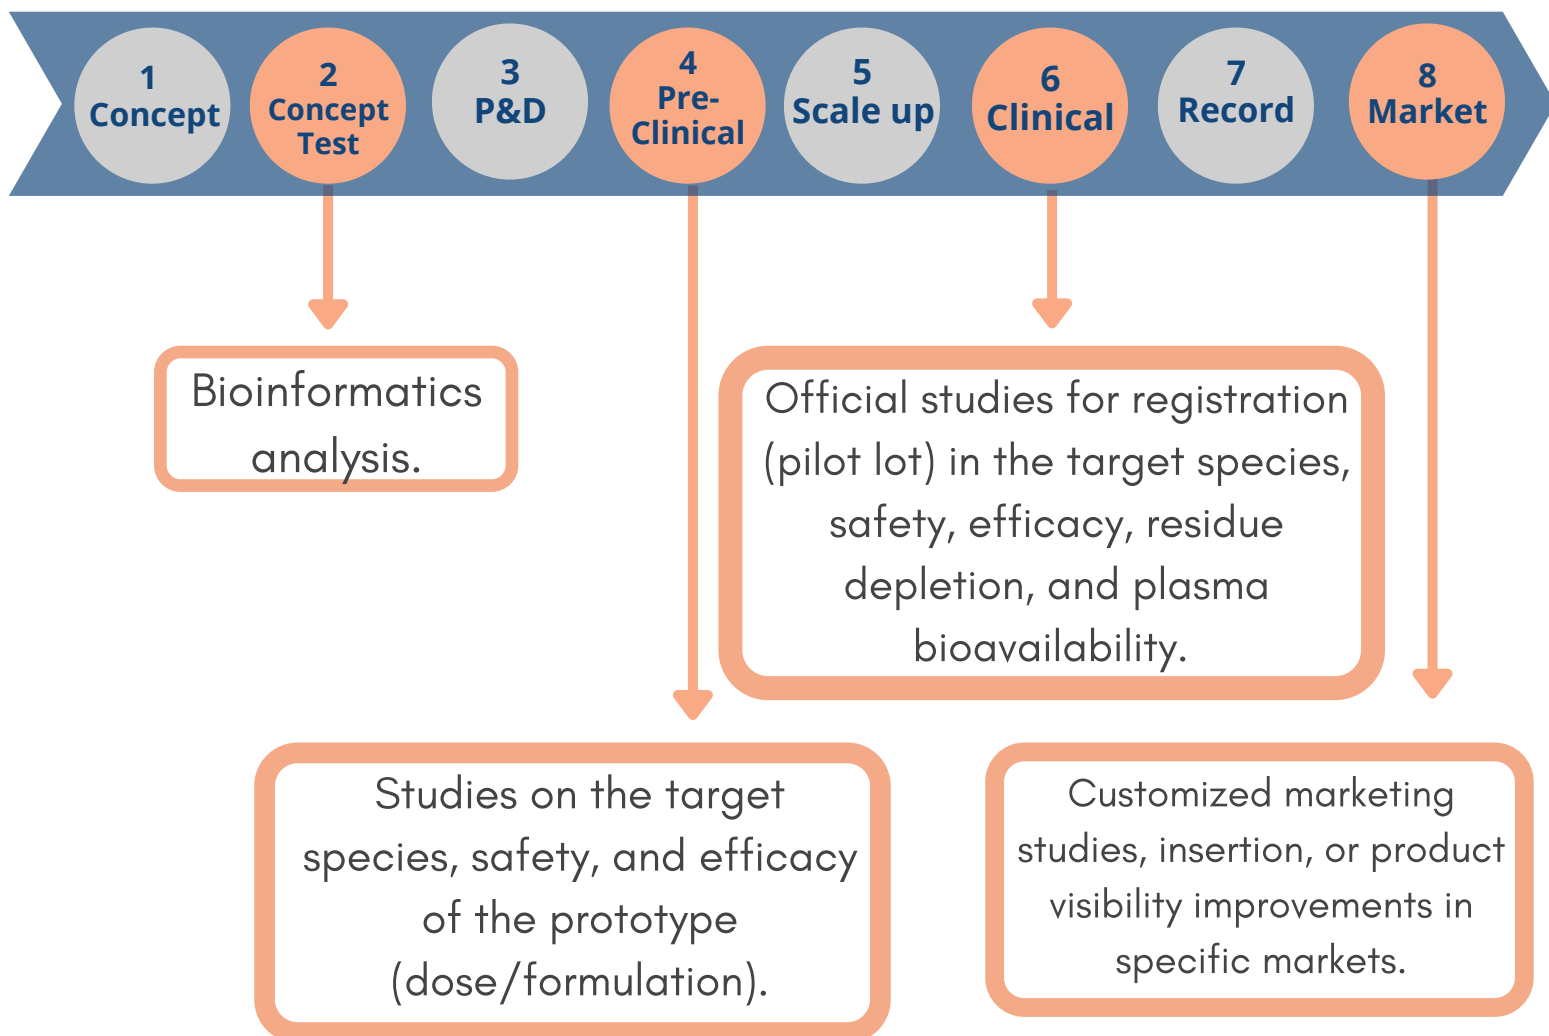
1 Concept

2 Concept Test

3 P&D

4 Pre-Clinical

5 Scale up

6 Clinical

7 Record

8 Market

Bioinformatics analysis.

Official studies for registration (pilot lot) in the target species, safety, efficacy, residue depletion, and plasma bioavailability.

Studies on the target species, safety, and efficacy of the prototype (dose/formulation).

Customized marketing studies, insertion, or product visibility improvements in specific markets.